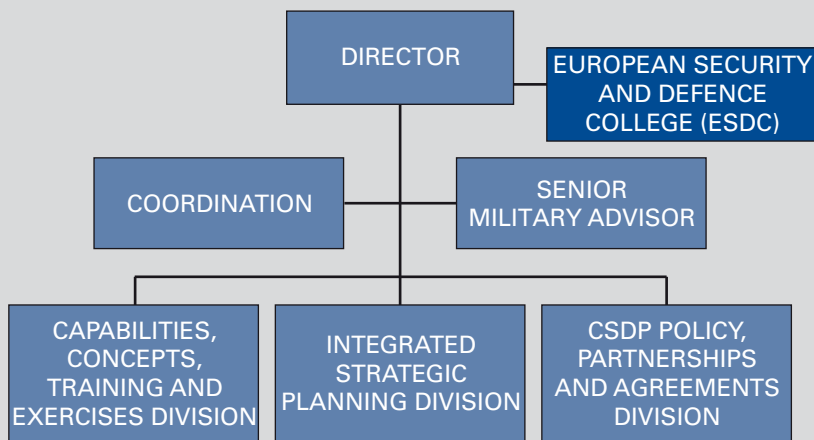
DIRECTOR

EUROPEAN SECURITY AND DEFENCE COLLEGE (ESDC)

COORDINATION

SENIOR MILITARY ADVISOR

CAPABILITIES, CONCEPTS, TRAINING AND EXERCISES DIVISION

INTEGRATED STRATEGIC PLANNING DIVISION

CSDP POLICY, PARTNERSHIPS AND AGREEMENTS DIVISION